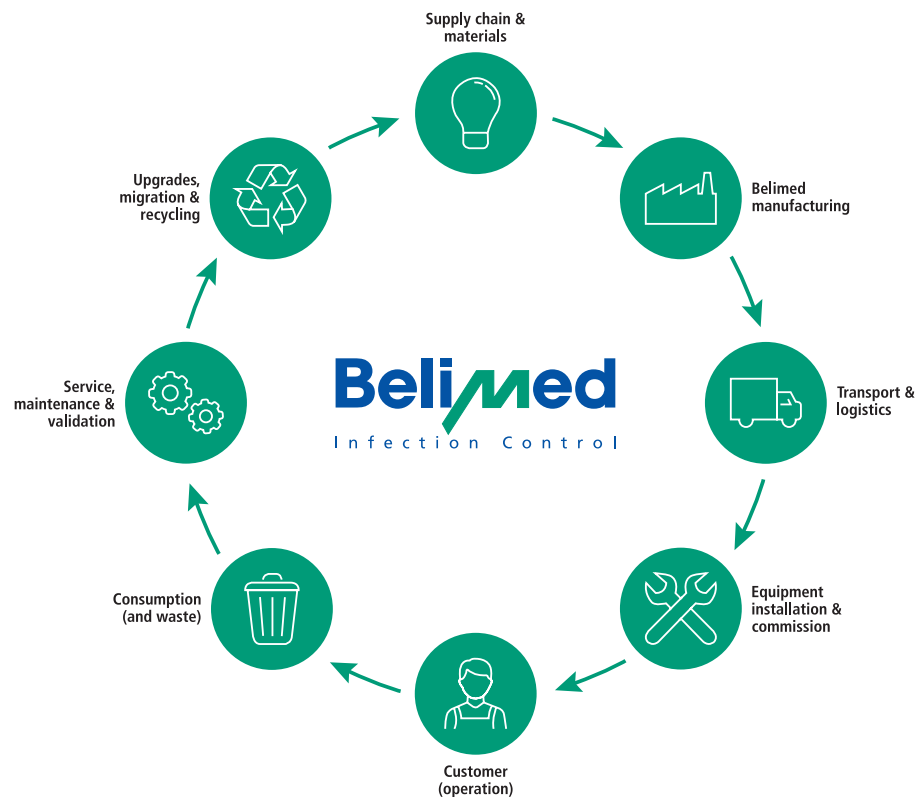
Supply chain & materials

Belimed manufacturing

Transport & logistics

Equipment installation & commission

Customer (operation)

Consumption (and waste)

Service, maintenance & validation

Upgrades, migration & recycling

Belimed

Infection Control